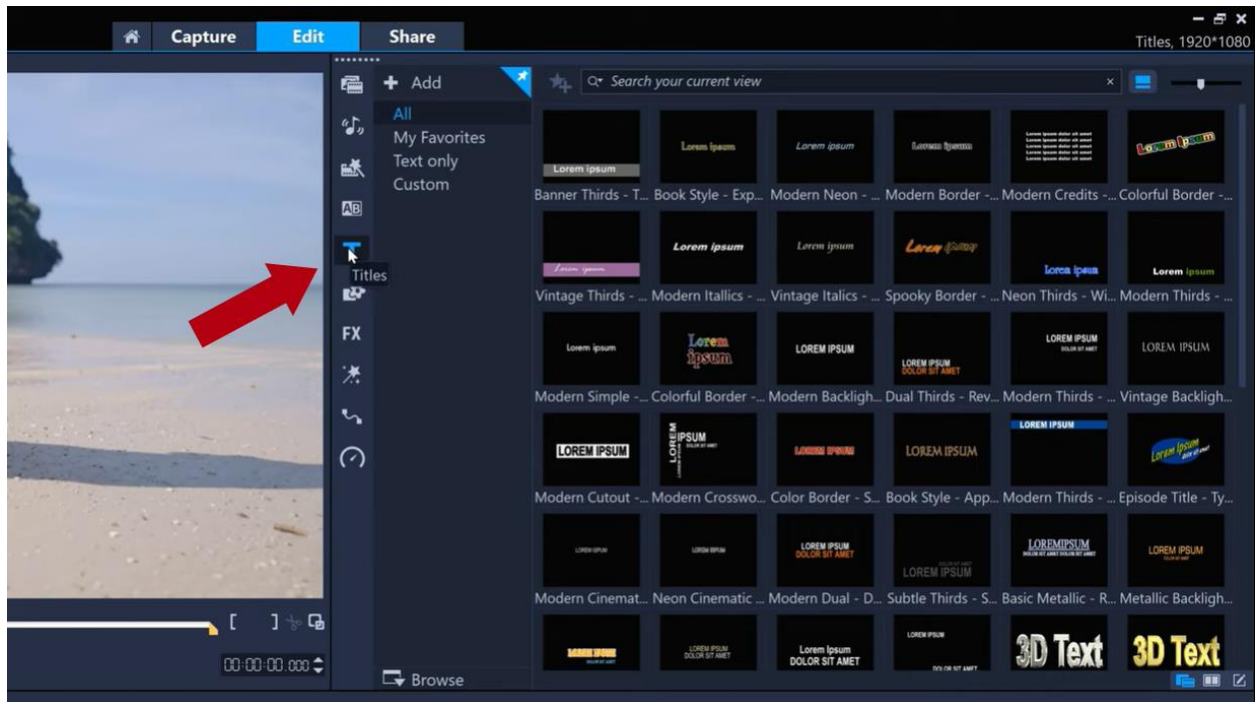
Capture Edit Share

Titles, 1920*1080

Add

All
My Favorites
Text only
Custom

Search your current view

Titles

FX

Lorem ipsum
Banner Thirds - T...

Lorem ipsum
Book Style - Exp...

Lorem ipsum
Modern Neon - ...

Lorem ipsum
Modern Border -...

Modern Credits -...

Lorem ipsum
Colorful Border -...

Lorem ipsum
Vintage Thirds - ...

Lorem ipsum
Modern Itallics - ...

Lorem ipsum
Vintage Italics - ...

Lorem ipsum
Spooky Border - ...

Lorem ipsum
Neon Thirds - Wi...

Lorem ipsum
Modern Thirds - ...

Lorem ipsum
Modern Simple -...

Lorem ipsum
Colorful Border -...

LOREM IPSUM
Modern Backligh...

LOREM IPSUM DOLOR SIT AMET
Dual Thirds - Rev...

LOREM IPSUM DOLOR SIT AMET
Modern Thirds - ...

LOREM IPSUM
Vintage Backligh...

LOREM IPSUM
Modern Cutout -...

LOREM IPSUM
Modern Crosswo...

LOREM IPSUM
Color Border - S...

LOREM IPSUM
Book Style - App...

LOREM IPSUM
Modern Thirds - ...

Lorem ipsum dolor sit amet
Episode Title - Ty...

LOREM IPSUM
Modern Cinemat...

LOREM IPSUM
Neon Cinematic ...

LOREM IPSUM DOLOR SIT AMET
Modern Dual - D...

LOREM IPSUM
Subtle Thirds - S...

LOREMIPSUM
Basic Metallic - R...

LOREM IPSUM
Metallic Backligh...

LOREM IPSUM DOLOR SIT AMET

LOREM IPSUM DOLOR SIT AMET

Lorem Ipsum DOLOR SIT AMET

LOREM IPSUM DOLOR SIT AMET

3D Text

3D Text

00:00:00.000

Browse